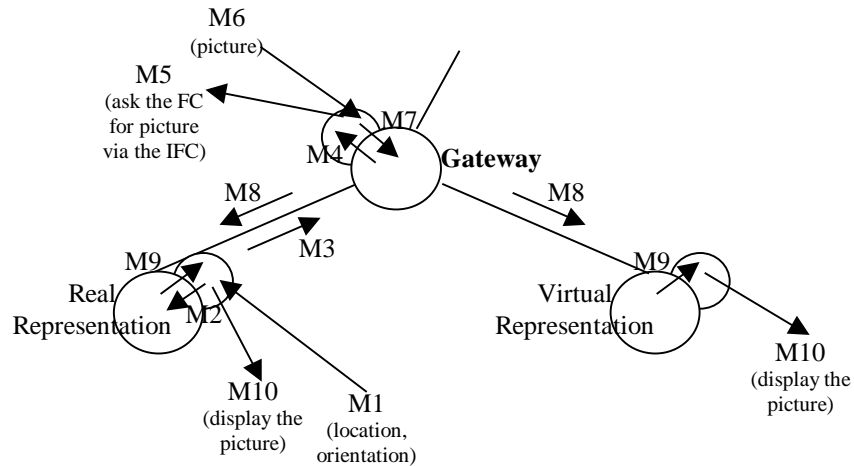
M6
(picture)

M5
(ask the FC for picture via the IFC)

M7

M4

Gateway

M8

M8

M3

M9

Real Representation

M2

M10
(display the picture)

M1
(location, orientation)

M9

Virtual Representation

M10
(display the picture)